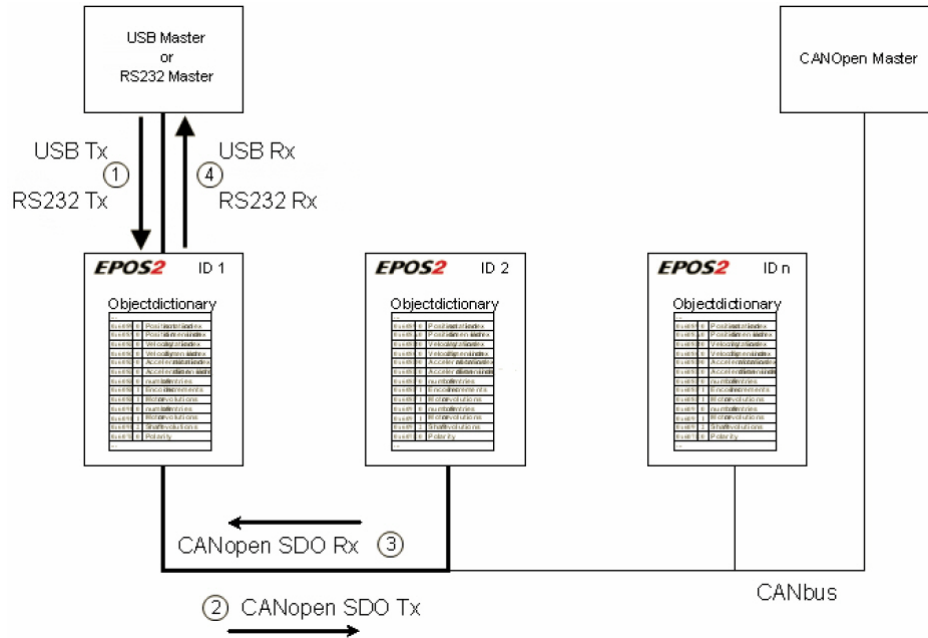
USB Master
or
RS232 Master

CANOpen Master

USB Tx
①
RS232 Tx

④
USB Rx
RS232 Rx

EPOS2 ID 1
Objectdictionary

EPOS2 ID 2
Objectdictionary

EPOS2 ID n
Objectdictionary

CANopen SDO Rx ③

② CANopen SDO Tx

CANbus